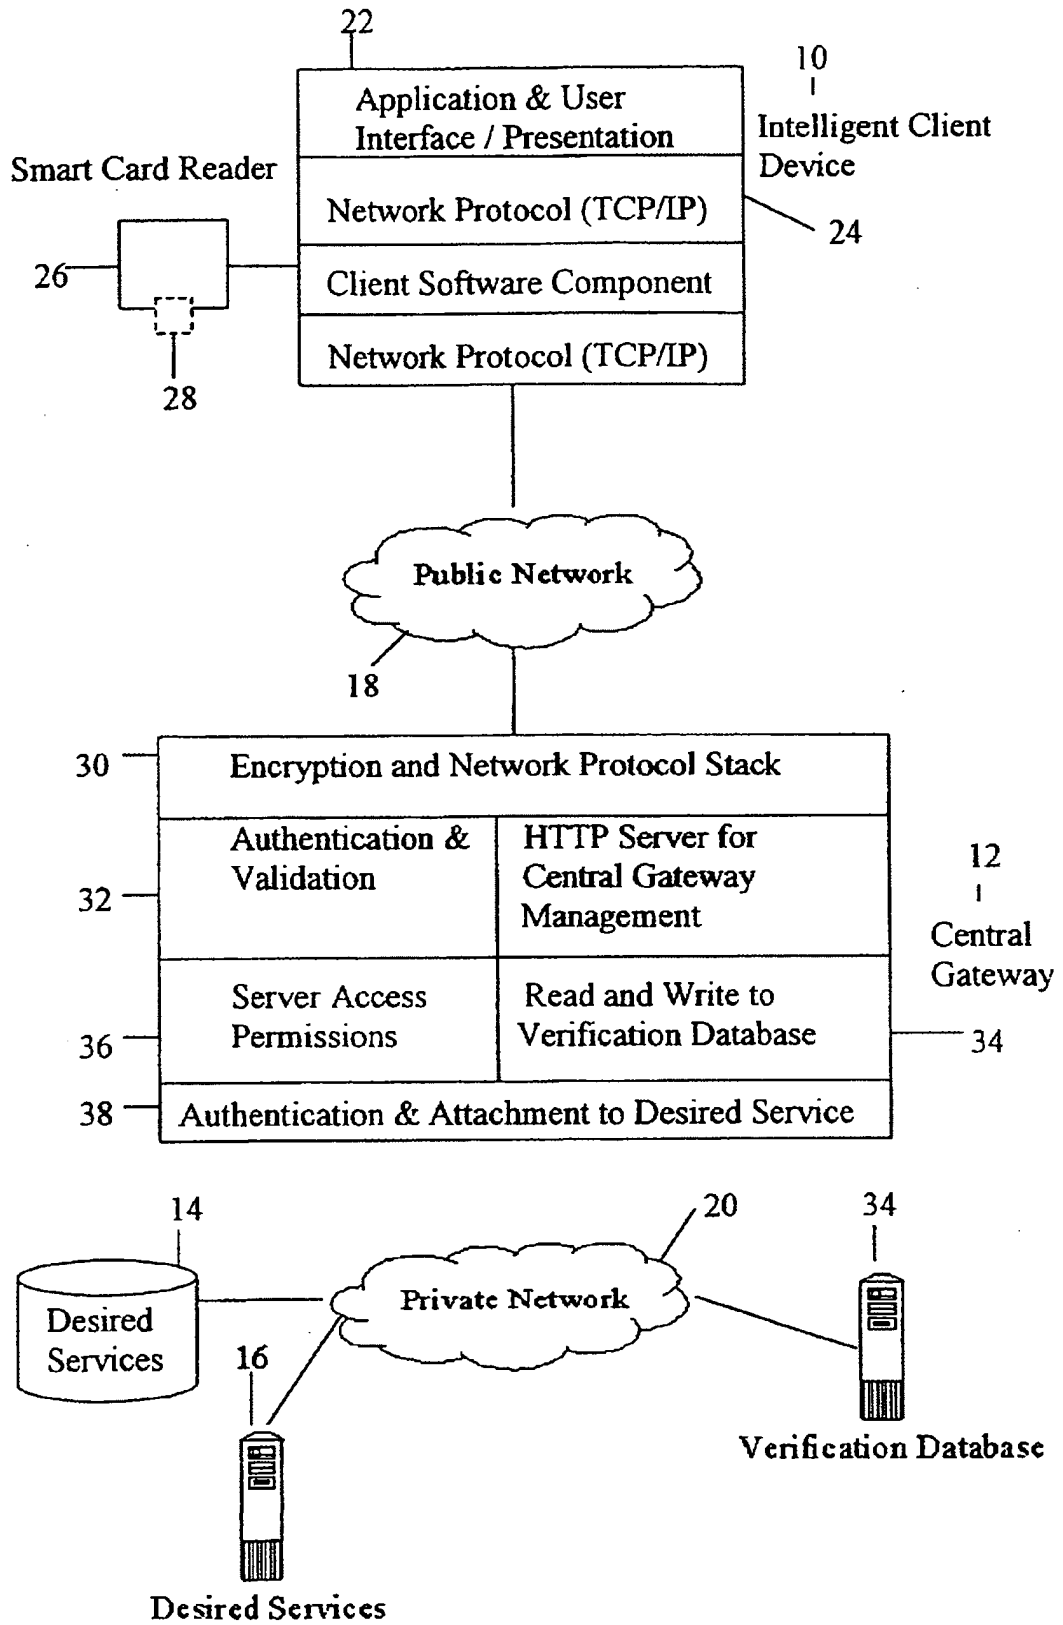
22

10
Intelligent Client Device

Application & User Interface / Presentation

Smart Card Reader

Network Protocol (TCP/IP)

24

26

Client Software Component

Network Protocol (TCP/IP)

28

Public Network

18

30

Encryption and Network Protocol Stack

Authentication & Validation

HTTP Server for Central Gateway Management

12
Central Gateway

32

Server Access Permissions

Read and Write to Verification Database

36

34

38

Authentication & Attachment to Desired Service

14

20

34

Desired Services

Private Network

16

Verification Database

Desired Services